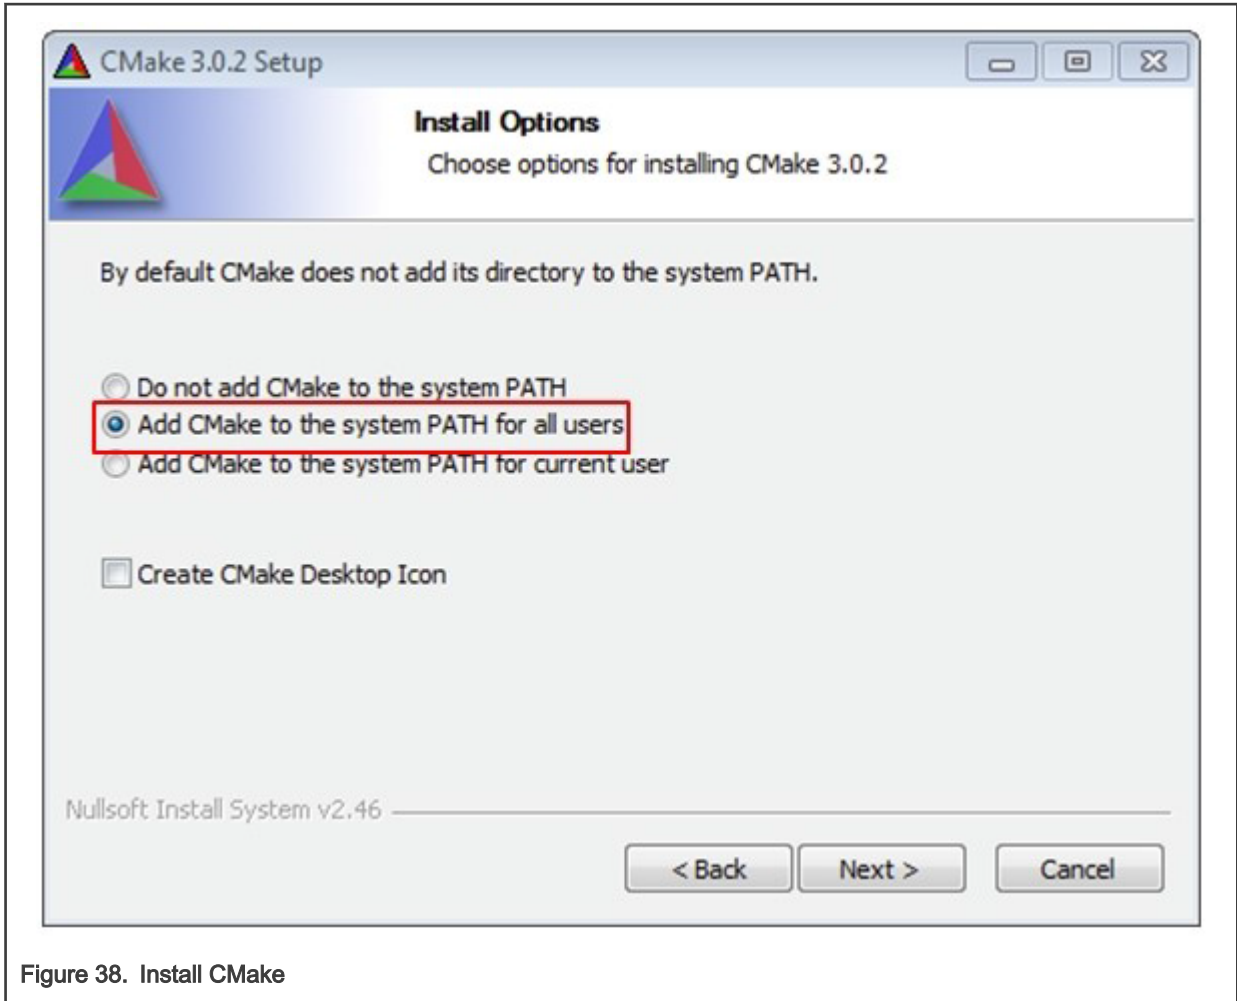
CMake 3.0.2 Setup

Install Options

Choose options for installing CMake 3.0.2

By default CMake does not add its directory to the system PATH.

Do not add CMake to the system PATH

Add CMake to the system PATH for all users

Add CMake to the system PATH for current user

Create CMake Desktop Icon

Nullsoft Install System v2.46

< Back

Next >

Cancel

Figure 38. Install CMake